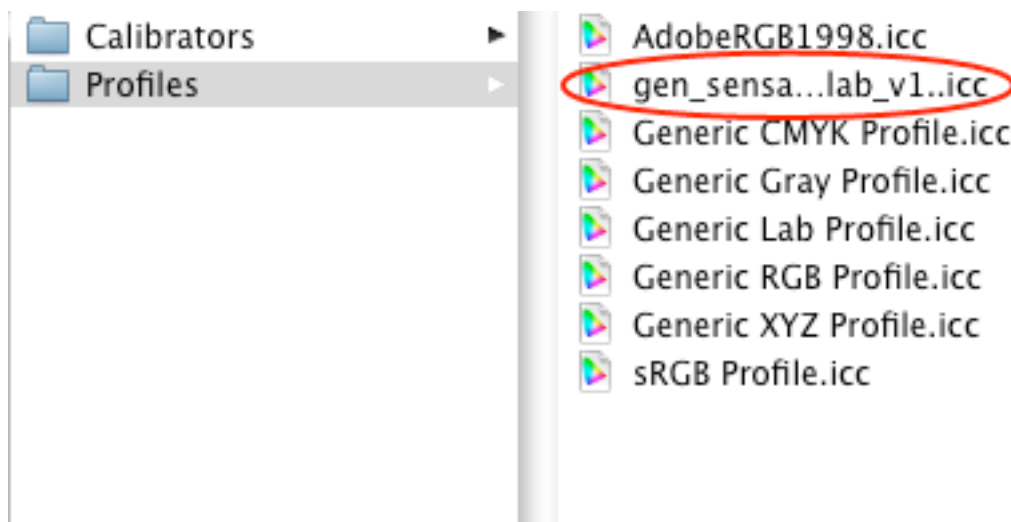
Calibrators
Profiles

AdobeRGB1998.icc
gen_sensa...lab_v1..icc
Generic CMYK Profile.icc
Generic Gray Profile.icc
Generic Lab Profile.icc
Generic RGB Profile.icc
Generic XYZ Profile.icc
sRGB Profile.icc